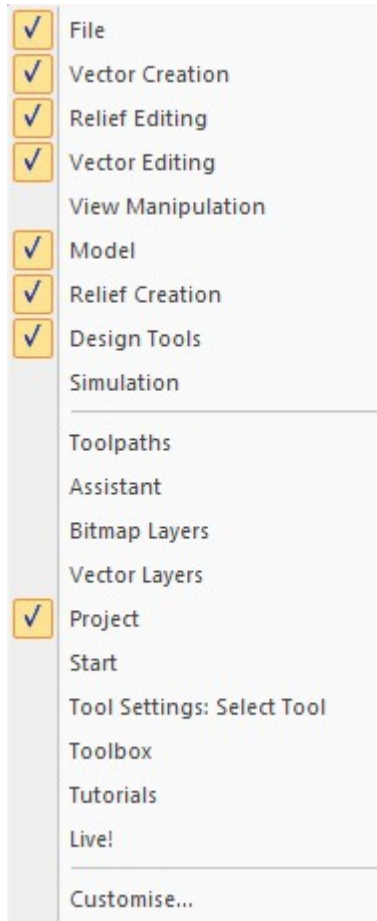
√ File
√ Vector Creation
√ Relief Editing
√ Vector Editing
View Manipulation
√ Model
√ Relief Creation
√ Design Tools
Simulation

Toolpaths
Assistant
Bitmap Layers
Vector Layers
√ Project
Start
Tool Settings: Select Tool
Toolbox
Tutorials
Live!

Customise...